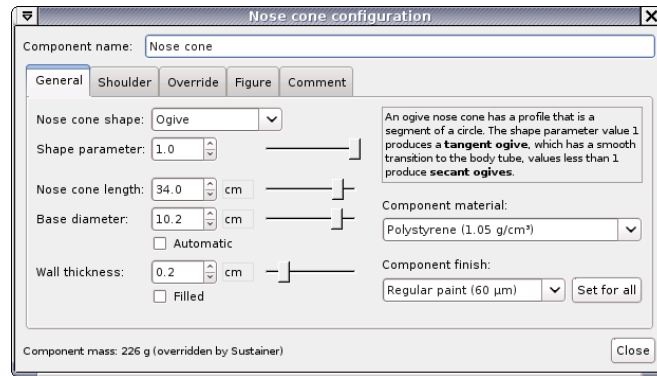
Nose cone configuration

Component name: Nose cone

General | Shoulder | Override | Figure | Comment

Nose cone shape: Ogive

Shape parameter: 1.0

Nose cone length: 34.0 cm

Base diameter: 10.2 cm

Automatic

Wall thickness: 0.2 cm

Filled

An ogive nose cone has a profile that is a segment of a circle. The shape parameter value 1 produces a **tangent ogive**, which has a smooth transition to the body tube, values less than 1 produce **secant ogives**.

Component material:

Polystyrene (1.05 g/cm³)

Component finish:

Regular paint (60 μm)

Set for all

Component mass: 226 g (overridden by Sustainer)

Close